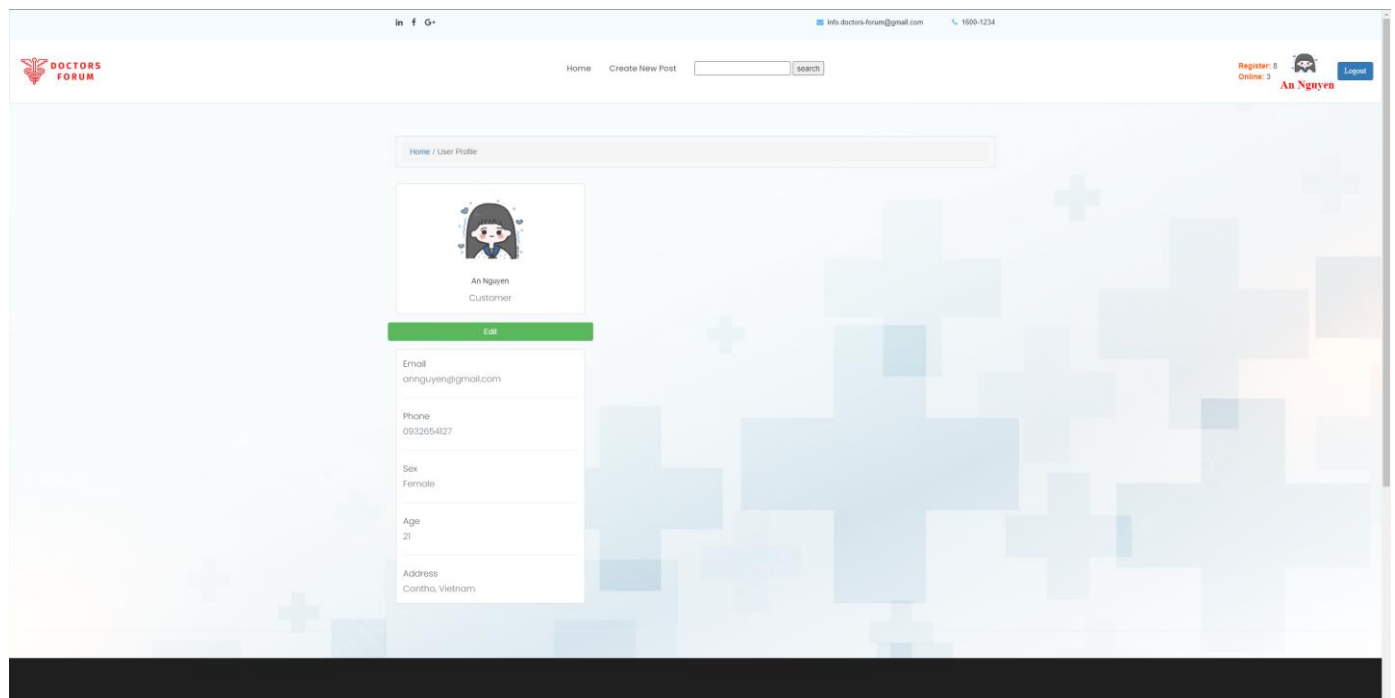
in f G+

info.doctors-forum@gmail.com 1600-1234

DOCTORS FORUM

Home Create New Post search

Register: 8
Online: 3
An Nguyen
Logout

Home / User Profile

An Nguyen
Customer

Edit

Email
annguyen@gmail.com

Phone
0932654127

Sex
Female

Age
21

Address
Cantho, Vietnam